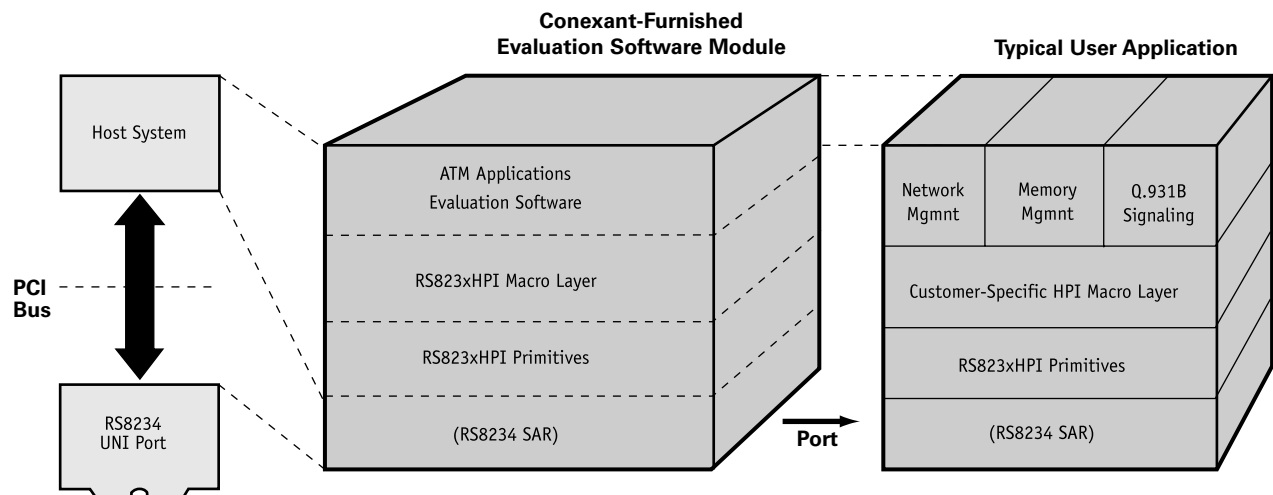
Conexant-Furnished
Evaluation Software Module

Typical User Application

Host System

PCI
Bus

RS8234
UNI Port

ATM Applications
Evaluation Software

RS823xHPI Macro Layer

RS823xHPI Primitives

(RS8234 SAR)

Port

Network
Mgmnt

Memory
Mgmnt

Q.931B
Signaling

Customer-Specific HPI Macro Layer

RS823xHPI Primitives

(RS8234 SAR)